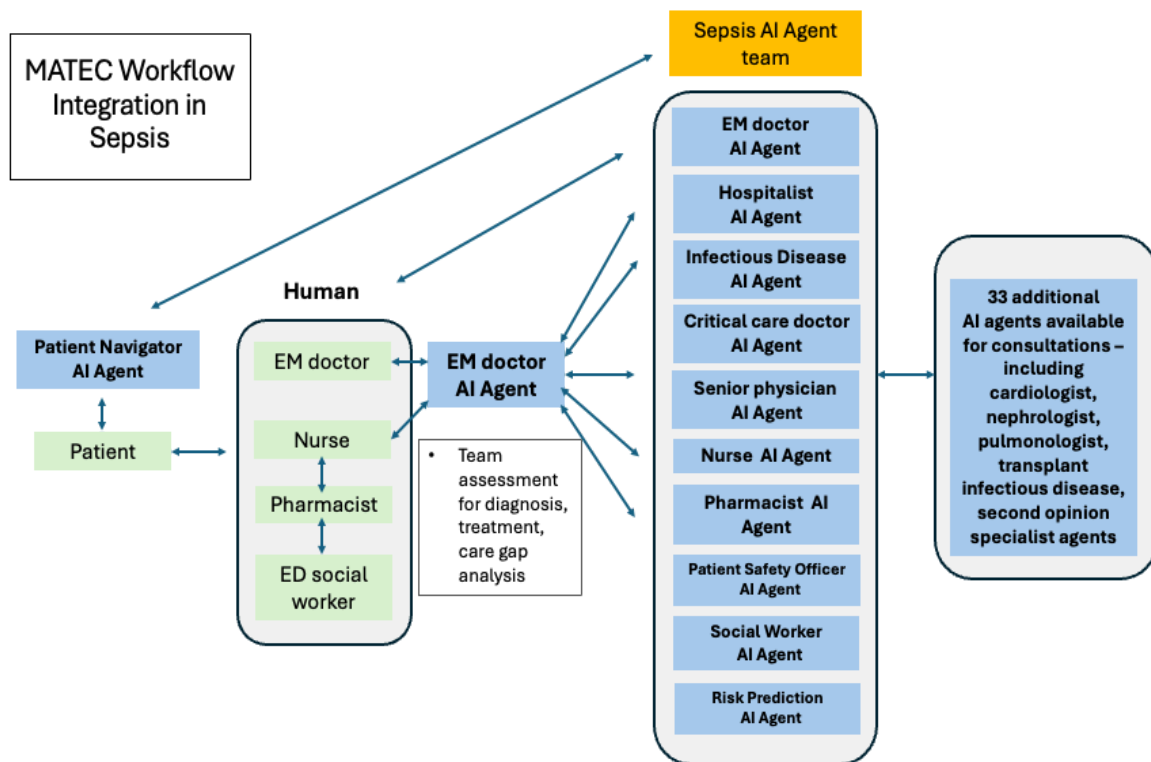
MATEC Workflow Integration in Sepsis

Sepsis AI Agent team

Patient Navigator AI Agent

Patient

Human

EM doctor

Nurse

Pharmacist

ED social worker

EM doctor AI Agent

• Team assessment for diagnosis, treatment, care gap analysis

EM doctor AI Agent

Hospitalist AI Agent

Infectious Disease AI Agent

Critical care doctor AI Agent

Senior physician AI Agent

Nurse AI Agent

Pharmacist AI Agent

Patient Safety Officer AI Agent

Social Worker AI Agent

Risk Prediction AI Agent

33 additional AI agents available for consultations – including cardiologist, nephrologist, pulmonologist, transplant infectious disease, second opinion specialist agents